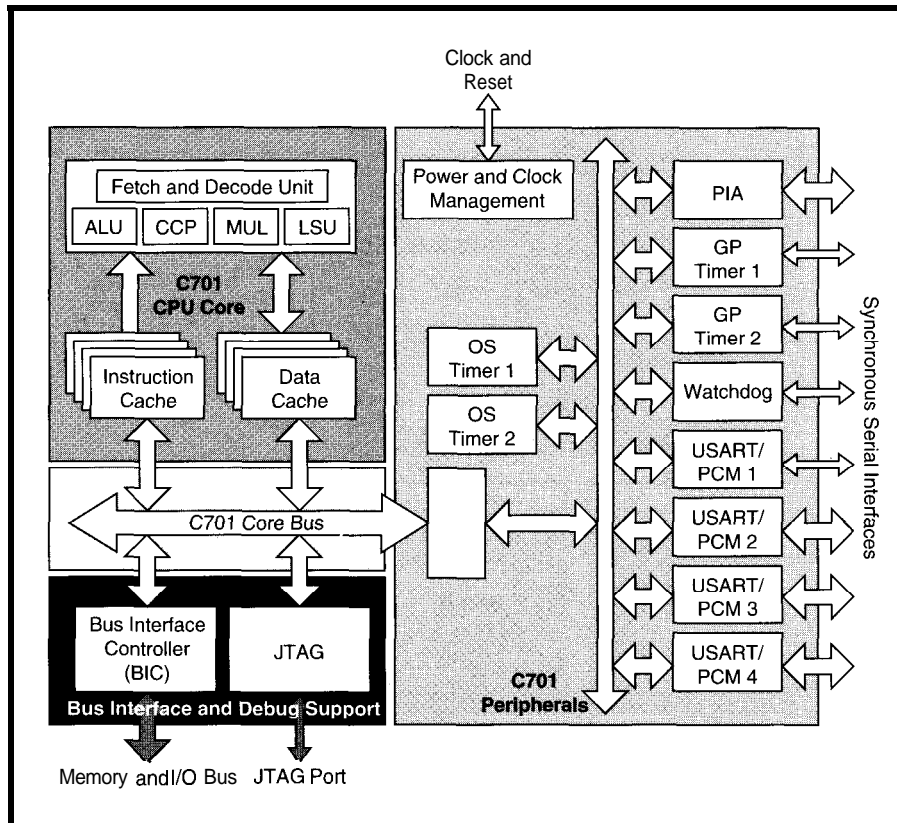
Clock and Reset

Fetch and Decode Unit

ALU

CCP

MUL

LSU

C701 CPU Core

Instruction Cache

Data Cache

Power and Clock Management

OS Timer 1

OS Timer 2

PIA

GP Timer 1

GP Timer 2

Watchdog

USART/ PCM 1

USART/ PCM 2

USART/ PCM 3

USART/ PCM 4

Synchronous Serial Interfaces

C701 Core Bus

Bus Interface Controller (BIC)

JTAG

Bus Interface and Debug Support

C701 Peripherals

Memory andI/O Bus

JTAG Port